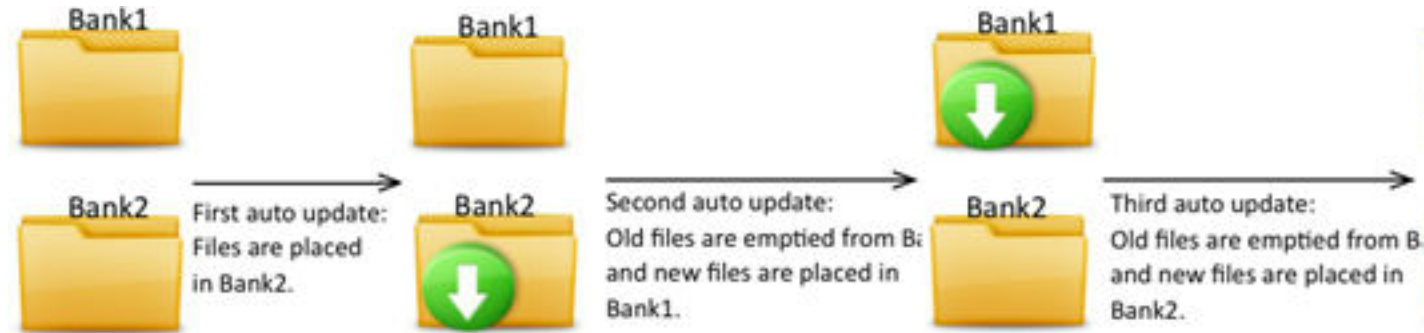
Bank1

Bank2

First auto update: Files are placed in Bank2.

Bank1

Bank2

Second auto update: Old files are emptied from B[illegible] and new files are placed in Bank1.

Bank1

Bank2

Third auto update: Old files are emptied from B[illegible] and new files are placed in Bank2.